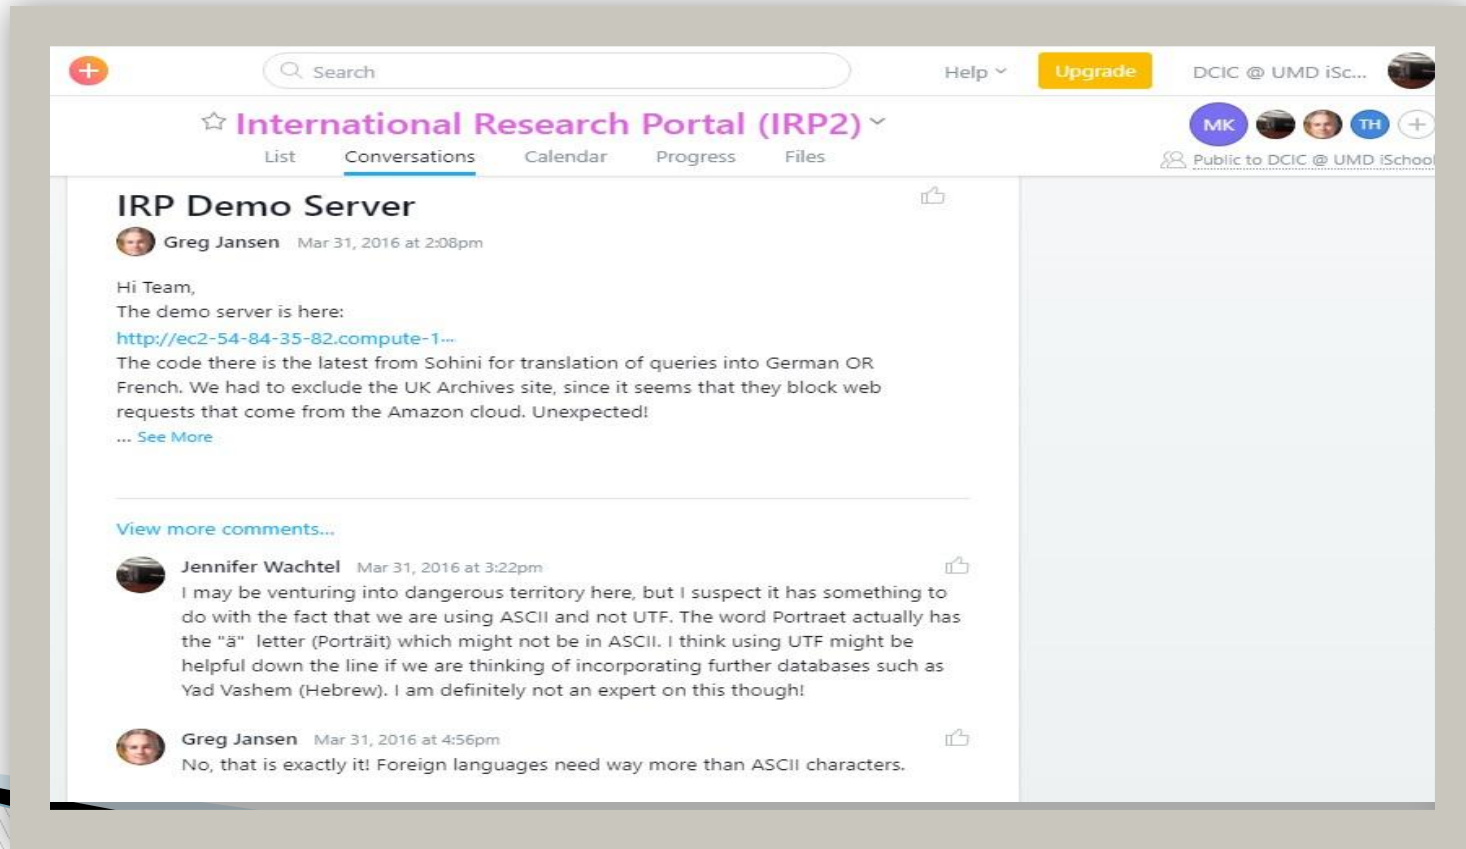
Search

Help

Upgrade

DCIC @ UMD iSc...

International Research Portal (IRP2)

List Conversations Calendar Progress Files

MK TH

Public to DCIC @ UMD iSchool

IRP Demo Server

Greg Jansen Mar 31, 2016 at 2:08pm

Hi Team,
The demo server is here:
http://ec2-54-84-35-82.compute-1...
The code there is the latest from Sohini for translation of queries into German OR French. We had to exclude the UK Archives site, since it seems that they block web requests that come from the Amazon cloud. Unexpected!
... See More

View more comments...

Jennifer Wachtel Mar 31, 2016 at 3:22pm
I may be venturing into dangerous territory here, but I suspect it has something to do with the fact that we are using ASCII and not UTF. The word Portraet actually has the "ä" letter (Porträit) which might not be in ASCII. I think using UTF might be helpful down the line if we are thinking of incorporating further databases such as Yad Vashem (Hebrew). I am definitely not an expert on this though!

Greg Jansen Mar 31, 2016 at 4:56pm
No, that is exactly it! Foreign languages need way more than ASCII characters.